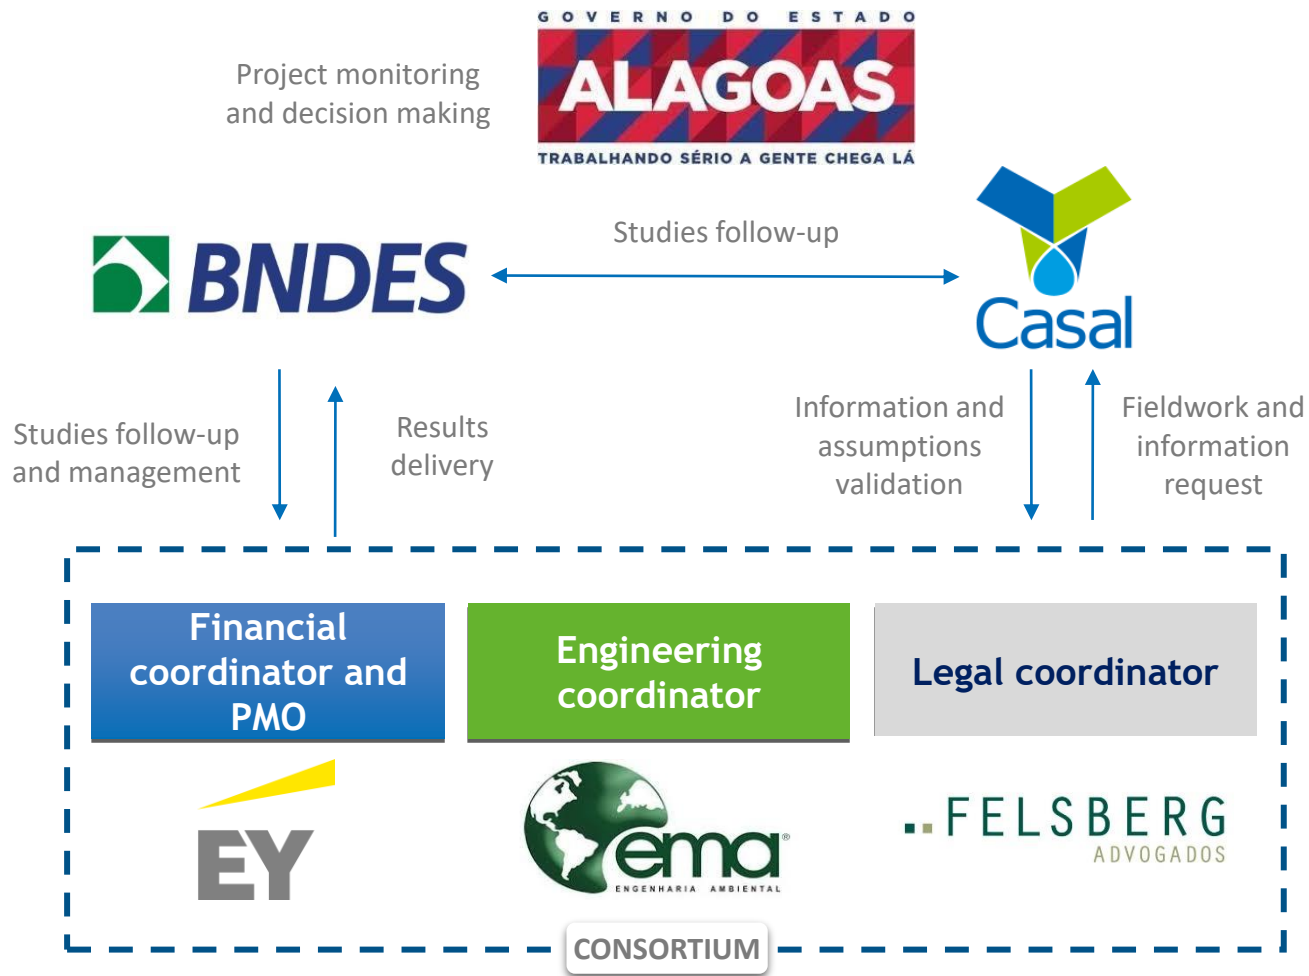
GOVERNO DO ESTADO
ALAGOAS
TRABALHANDO SÉRIO A GENTE CHEGA LÁ

Project monitoring and decision making

BNDES

Studies follow-up

Casal

Studies follow-up and management

Results delivery

Information and assumptions validation

Fieldwork and information request

Financial coordinator and PMO

Engineering coordinator

Legal coordinator

EY

ema®
ENGENHARIA AMBIENTAL

FELSBERG
ADVOGADOS

CONSORTIUM